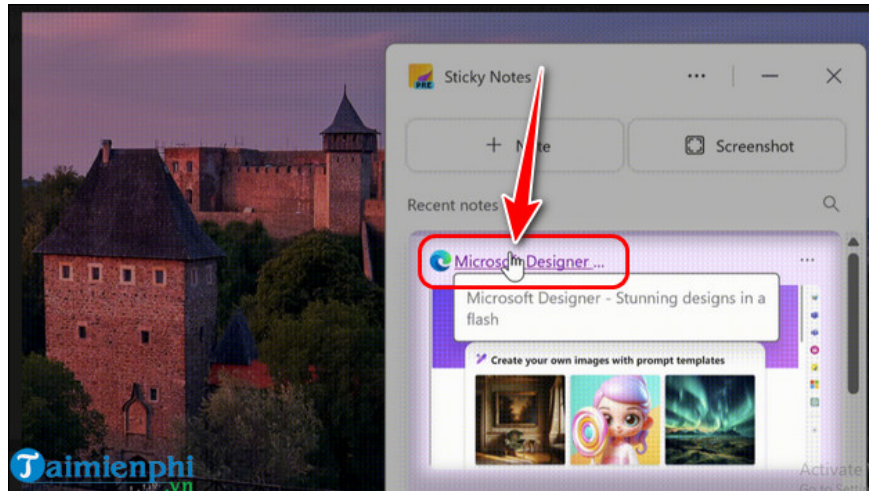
PRE

Sticky Notes

...

+ N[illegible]te

Screenshot

Recent notes

Microsoft Designer ...

...

Microsoft Designer - Stunning designs in a flash

Create your own images with prompt templates

Taimienphi
.vn

Activate
Go to Sett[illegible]